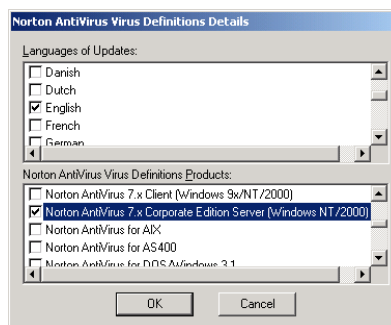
Norton AntiVirus Virus Definitions Details

Languages of Updates:

Danish
Dutch
English
French
German

Norton AntiVirus Virus Definitions Products:

Norton AntiVirus 7.x Client (Windows 9x/NT/2000)
Norton AntiVirus 7.x Corporate Edition Server (Windows NT/2000)
Norton AntiVirus for AIX
Norton AntiVirus for AS400
Norton AntiVirus for DOS/Windows 3.1

OK
Cancel